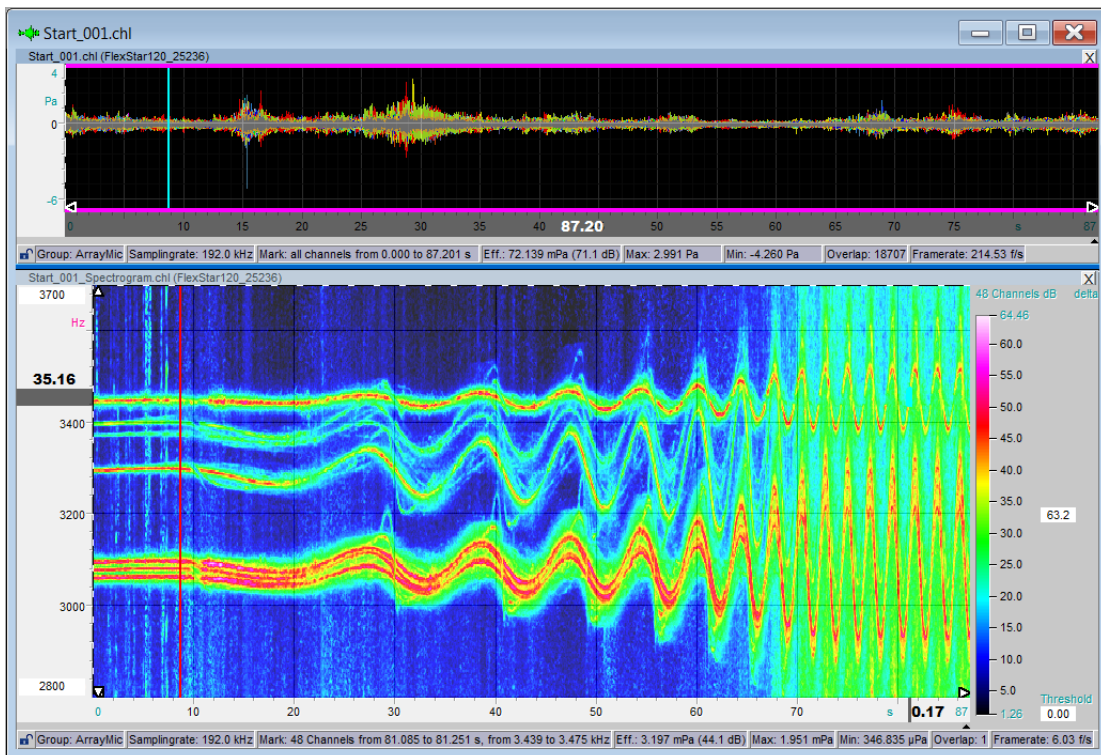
Start_001.chl

Start_001.chl (FlexStar120_25236)

4
Pa
0
-6

0 5 10 15 20 25 30 35 40 87.20 50 55 60 65 70 75 s 87

Group: ArrayMic | Samplingrate: 192.0 kHz | Mark: all channels from 0.000 to 87.201 s | Eff.: 72.139 mPa (71.1 dB) | Max: 2.991 Pa | Min: -4.260 Pa | Overlap: 18707 | Framerate: 214.53 f/s

Start_001_Spectrogram.chl (FlexStar120_25236)

3700
Hz
35.16
3400
3200
3000
2800

48 Channels dB delta
64.46
60.0
55.0
50.0
45.0
40.0
35.0
30.0
25.0
20.0
15.0
10.0
5.0
1.26

63.2

Threshold
0.00

0 10 20 30 40 50 60 70 s 0.17 87

Group: ArrayMic | Samplingrate: 192.0 kHz | Mark: 48 Channels from 81.085 to 81.251 s, from 3.439 to 3.475 kHz | Eff.: 3.197 mPa (44.1 dB) | Max: 1.951 mPa | Min: 346.835 µPa | Overlap: 1 | Framerate: 6.03 f/s